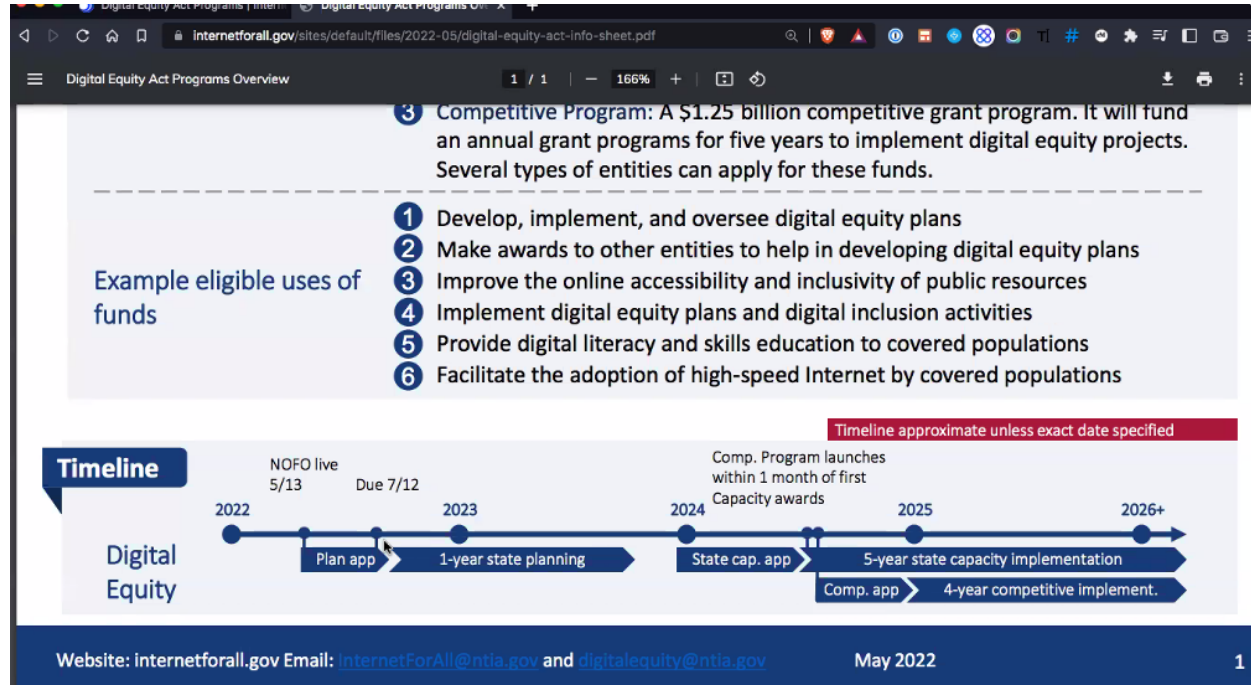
Digital Equity Act Programs | Intern | Digital Equity Act Programs Ov

internetforall.gov/sites/default/files/2022-05/digital-equity-act-info-sheet.pdf

Digital Equity Act Programs Overview

1 / 1 — 166% +

3 Competitive Program: A $1.25 billion competitive grant program. It will fund an annual grant programs for five years to implement digital equity projects. Several types of entities can apply for these funds.

Example eligible uses of funds

1 Develop, implement, and oversee digital equity plans
2 Make awards to other entities to help in developing digital equity plans
3 Improve the online accessibility and inclusivity of public resources
4 Implement digital equity plans and digital inclusion activities
5 Provide digital literacy and skills education to covered populations
6 Facilitate the adoption of high-speed Internet by covered populations

Timeline approximate unless exact date specified

Timeline

NOFO live 5/13

Due 7/12

Comp. Program launches within 1 month of first Capacity awards

2022 2023 2024 2025 2026+

Digital Equity

Plan app

1-year state planning

State cap. app

5-year state capacity implementation

Comp. app

4-year competitive implement.

Website: internetforall.gov Email: InternetForAll@ntia.gov and digitalequity@ntia.gov

May 2022

1